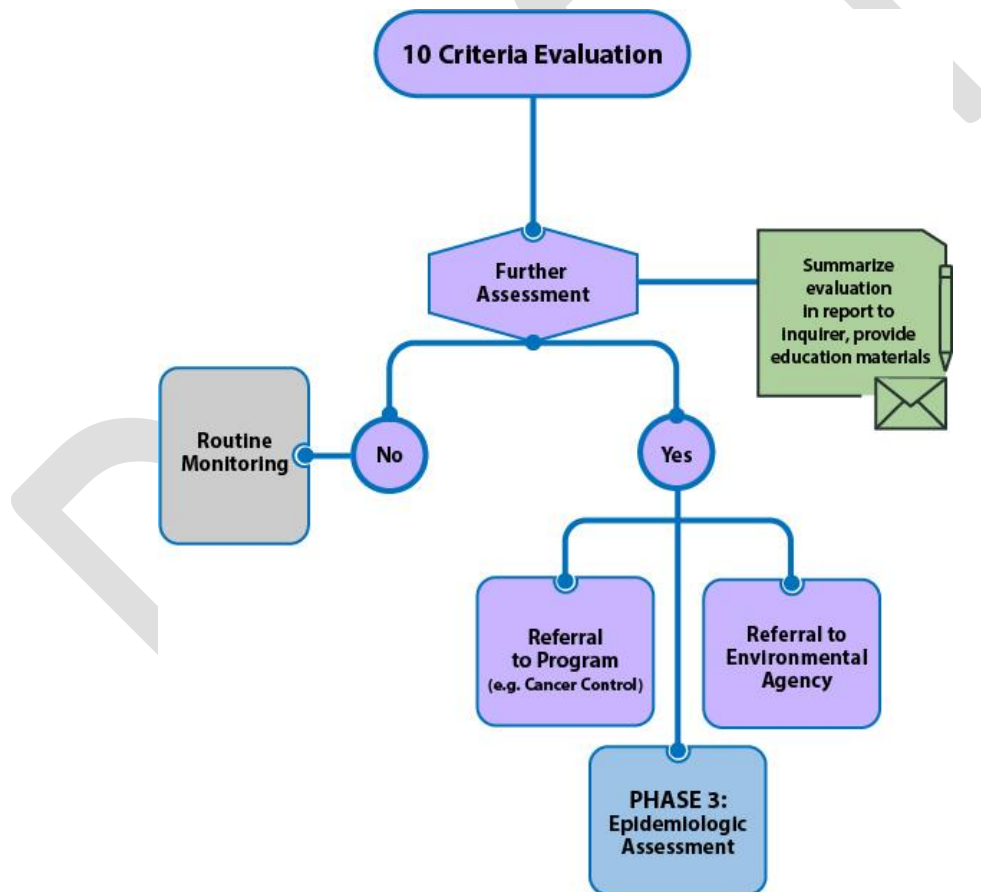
10 Criteria Evaluation

Further Assessment

Summarize evaluation in report to inquirer, provide education materials

Routine Monitoring

No

Yes

Referral to Program (e.g. Cancer Control)

Referral to Environmental Agency

PHASE 3: Epidemiologic Assessment